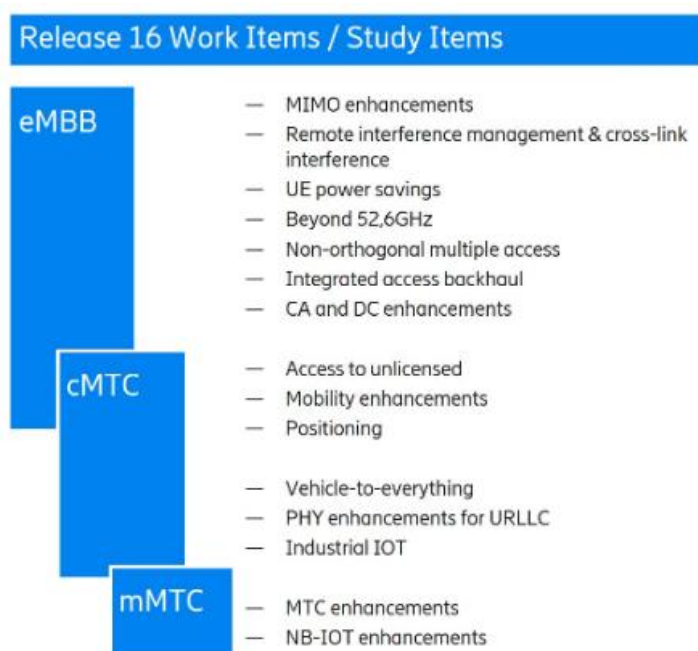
Release 16 Work Items / Study Items

eMBB

cMTC

mMTC

— MIMO enhancements
— Remote interference management & cross-link interference
— UE power savings
— Beyond 52,6GHz
— Non-orthogonal multiple access
— Integrated access backhaul
— CA and DC enhancements

— Access to unlicensed
— Mobility enhancements
— Positioning

— Vehicle-to-everything
— PHY enhancements for URLLC
— Industrial IOT

— MTC enhancements
— NB-IOT enhancements